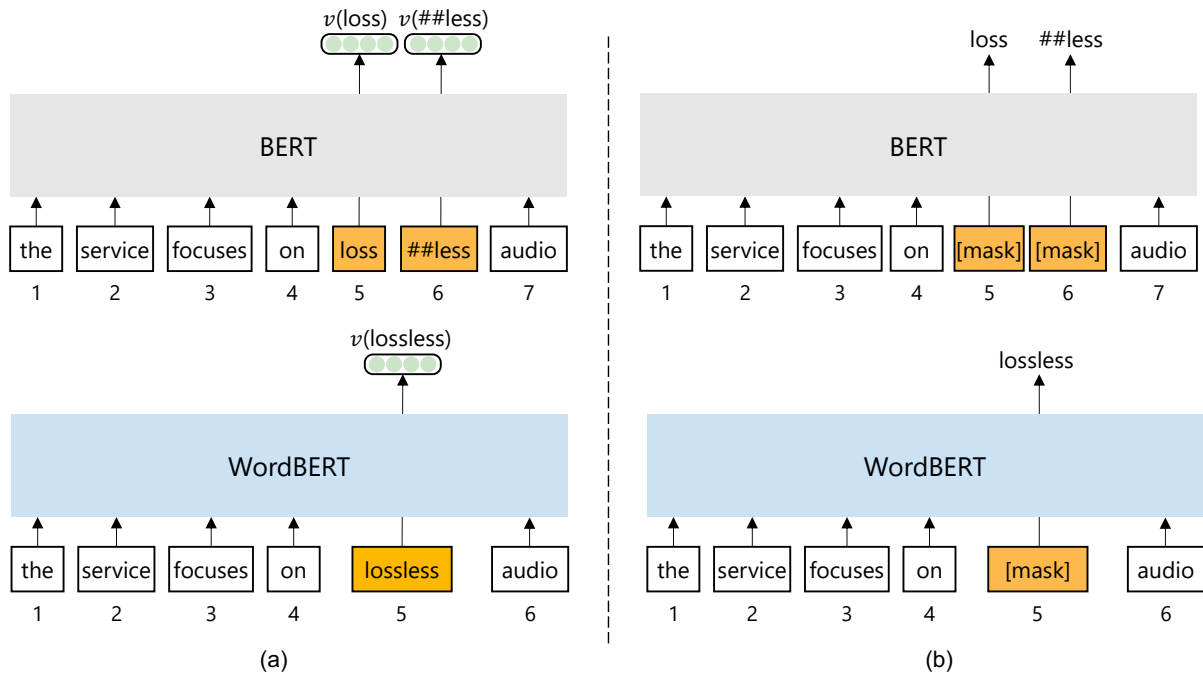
$v$(loss) $v$(##less)

BERT

the service focuses on loss ##less audio
1 2 3 4 5 6 7

$v$(lossless)

WordBERT

the service focuses on lossless audio
1 2 3 4 5 6

(a)

loss ##less

BERT

the service focuses on [mask] [mask] audio
1 2 3 4 5 6 7

lossless

WordBERT

the service focuses on [mask] audio
1 2 3 4 5 6

(b)